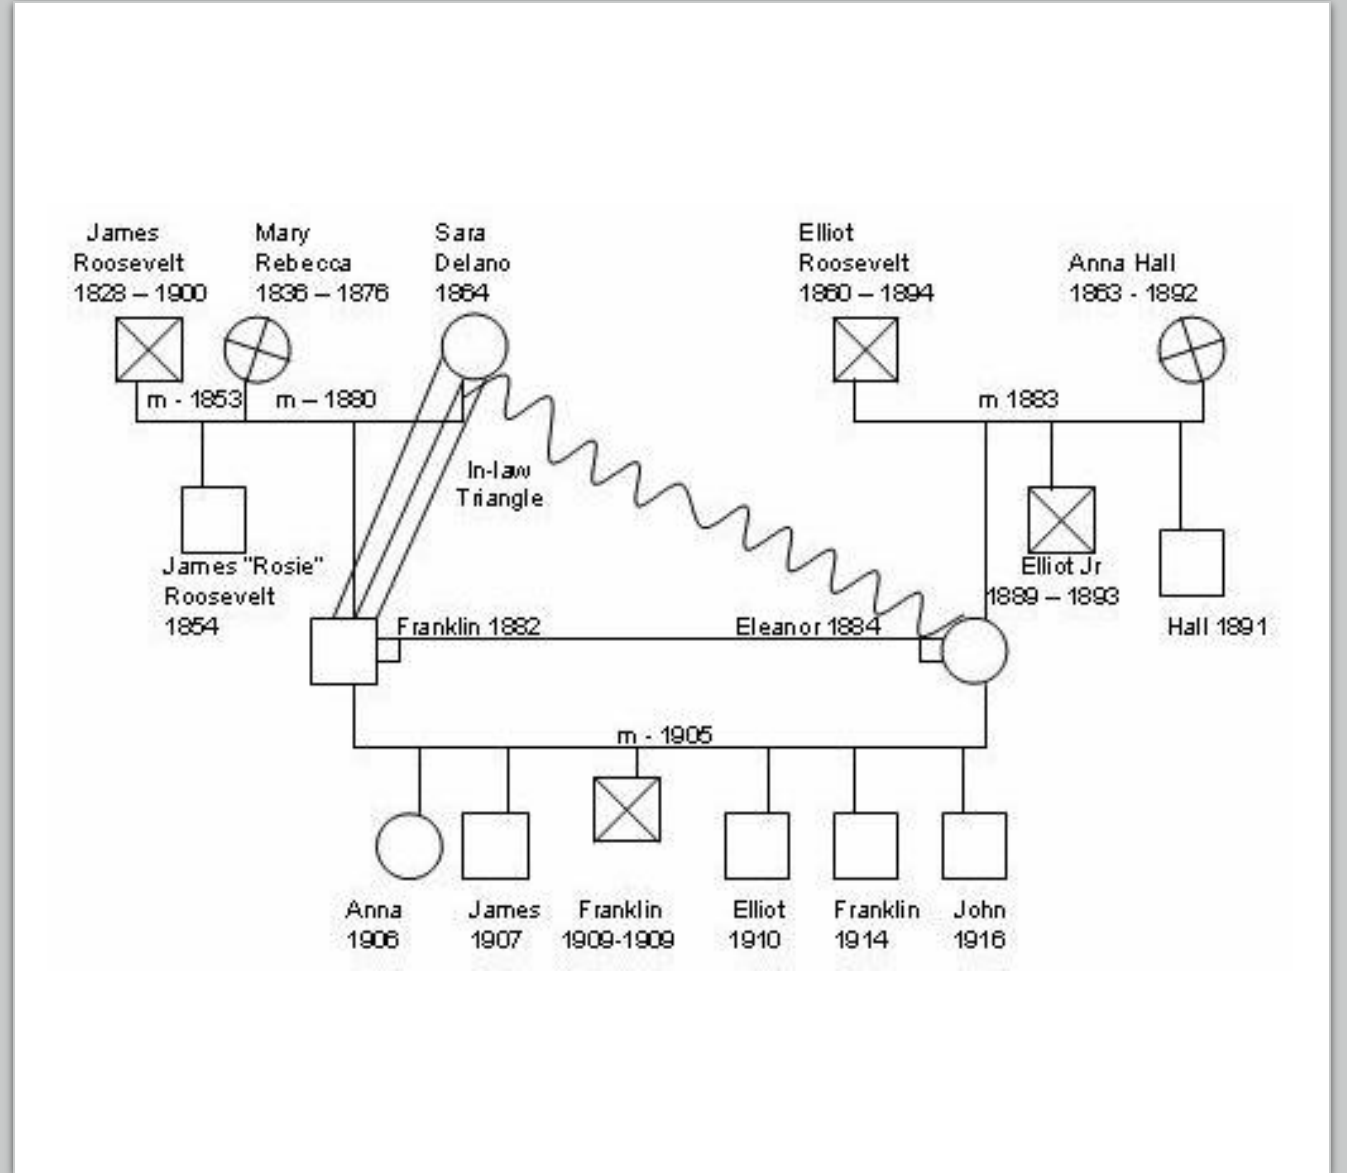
James Roosevelt 1828 – 1900

Mary Rebecca 1836 – 1876

Sara Delano 1864

Elliot Roosevelt 1860 – 1894

Anna Hall 1863 - 1892

m - 1853

m – 1880

m 1883

In-law Triangle

James "Rosie" Roosevelt 1854

Elliot Jr 1889 – 1893

Hall 1891

Franklin 1882

Eleanor 1884

m - 1905

Anna 1906

James 1907

Franklin 1909-1909

Elliot 1910

Franklin 1914

John 1916